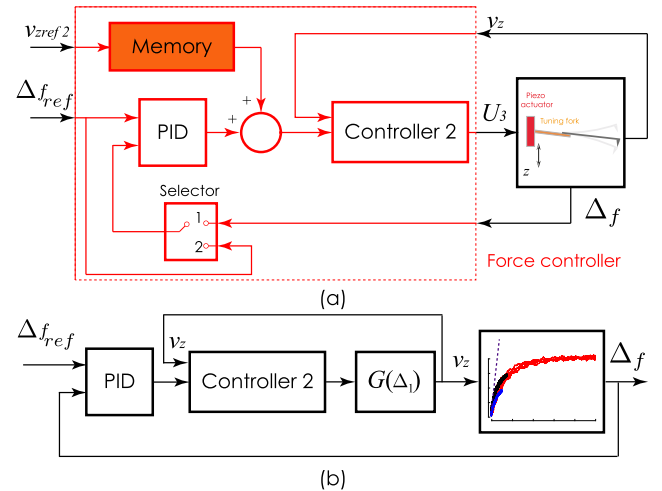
$v_{zref\,2}$
Memory
$\Delta f_{ref}$
+
+
PID
Controller 2
$U_3$
$v_z$
Piezo actuator
Tuning fork
$z$
Selector
1
2
$\Delta_f$
Force controller
(a)
$\Delta f_{ref}$
PID
$v_z$
Controller 2
$G(\Delta_1)$
$v_z$
$\Delta_f$
(b)